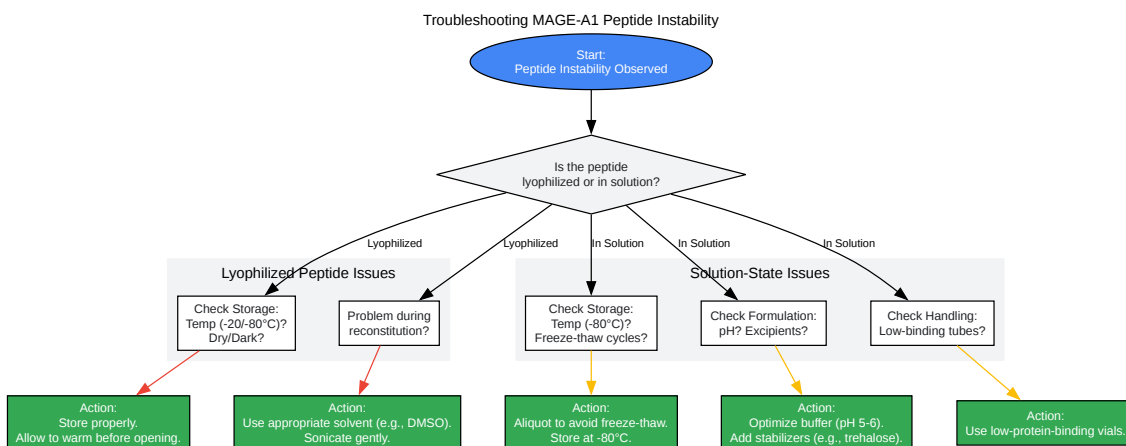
Troubleshooting MAGE-A1 Peptide Instability

Start:
Peptide Instability Observed

Is the peptide
lyophilized or in solution?

Lyophilized

Lyophilized

In Solution

In Solution

In Solution

Lyophilized Peptide Issues

Solution-State Issues

Check Storage:
Temp (-20/-80°C)?
Dry/Dark?

Problem during
reconstitution?

Check Storage:
Temp (-80°C)?
Freeze-thaw cycles?

Check Formulation:
pH? Excipients?

Check Handling:
Low-binding tubes?

Action:
Store properly.
Allow to warm before opening.

Action:
Use appropriate solvent (e.g., DMSO).
Sonicate gently.

Action:
Aliquot to avoid freeze-thaw.
Store at -80°C.

Action:
Optimize buffer (pH 5-6).
Add stabilizers (e.g., trehalose).

Action:
Use low-protein-binding vials.